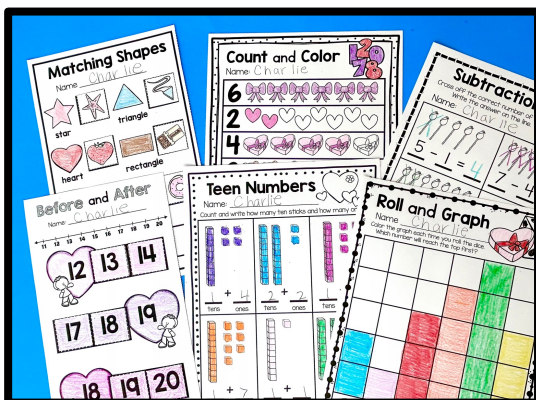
Matching Shapes
Name Charlie
star
triangle
heart
rectangle

Count and Color
Name: Charlie
6
2
4

Subtraction
Cross off the correct number of ... Write the answer on the line.
Name: Charlie
5 - 1 = 4
7 - 4

Before and After
Charlie
11 12 13 14 15 16 17 18 19 20
12 13 14
17 18 19
18 19 20

Teen Numbers
Name: Charlie
Count and write how many ten sticks and how many o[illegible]
1 + 4
tens ones
2 + 2
tens ones
1
tens
1 + 7

Roll and Graph
Name Charlie
Color the graph each time you roll the dice. Which number will reach the top first?